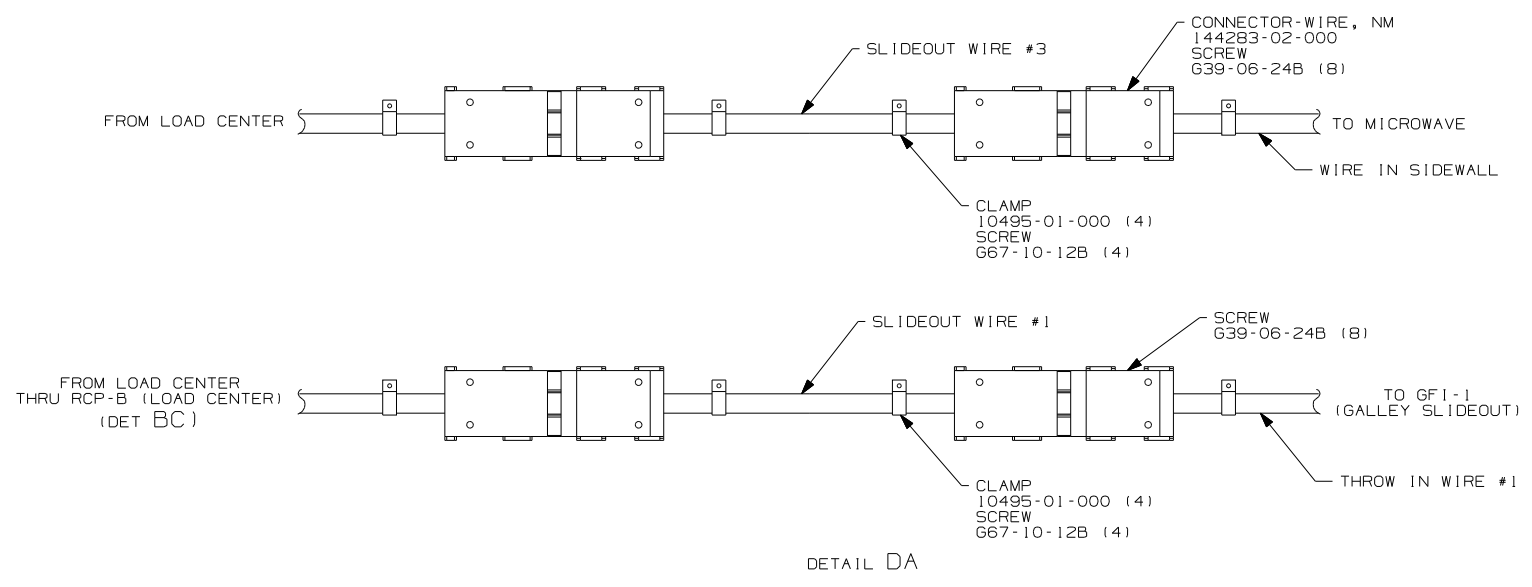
SLIDEOUT WIRE #3

CONNECTOR-WIRE, NM
144283-02-000
SCREW
G39-06-24B (8)

FROM LOAD CENTER

TO MICROWAVE

WIRE IN SIDEWALL

CLAMP
10495-01-000 (4)
SCREW
G67-10-12B (4)

SLIDEOUT WIRE #1

SCREW
G39-06-24B (8)

FROM LOAD CENTER
THRU RCP-B (LOAD CENTER)
(DET BC)

TO GFI-1
(GALLEY SLIDEOUT)

THROW IN WIRE #1

CLAMP
10495-01-000 (4)
SCREW
G67-10-12B (4)

DETAIL DA